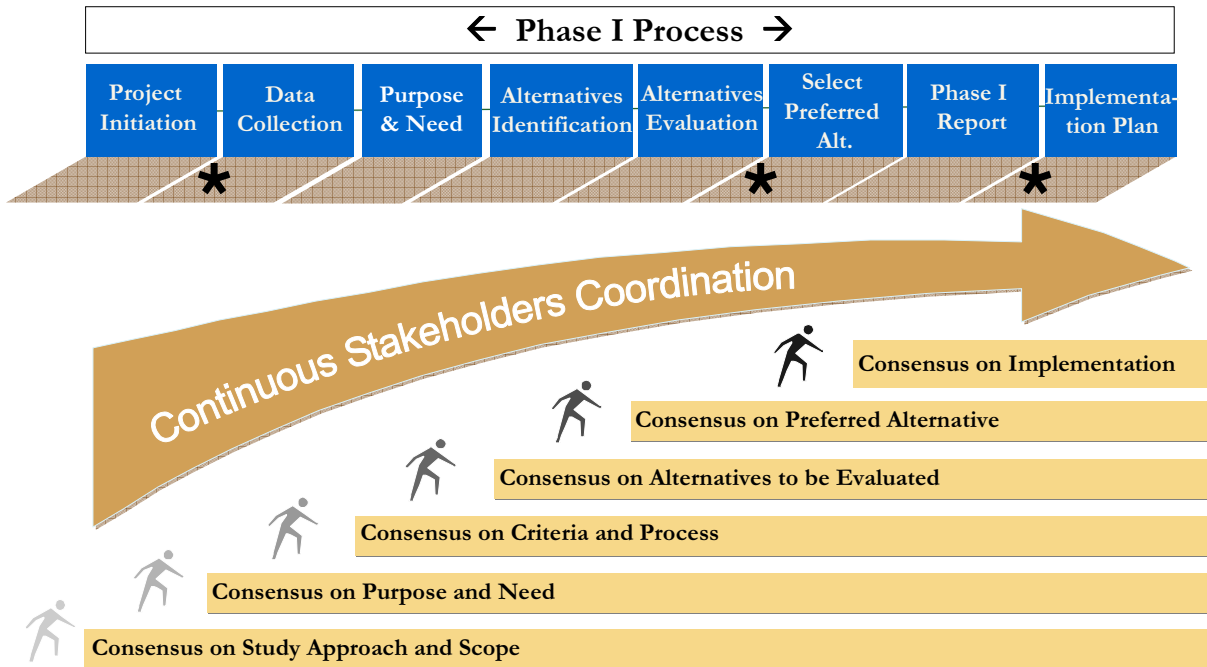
← Phase I Process →

Project Initiation

Data Collection

Purpose & Need

Alternatives Identification

Alternatives Evaluation

Select Preferred Alt.

Phase I Report

Implementation Plan

*

*

*

Continuous Stakeholders Coordination

Consensus on Implementation

Consensus on Preferred Alternative

Consensus on Alternatives to be Evaluated

Consensus on Criteria and Process

Consensus on Purpose and Need

Consensus on Study Approach and Scope